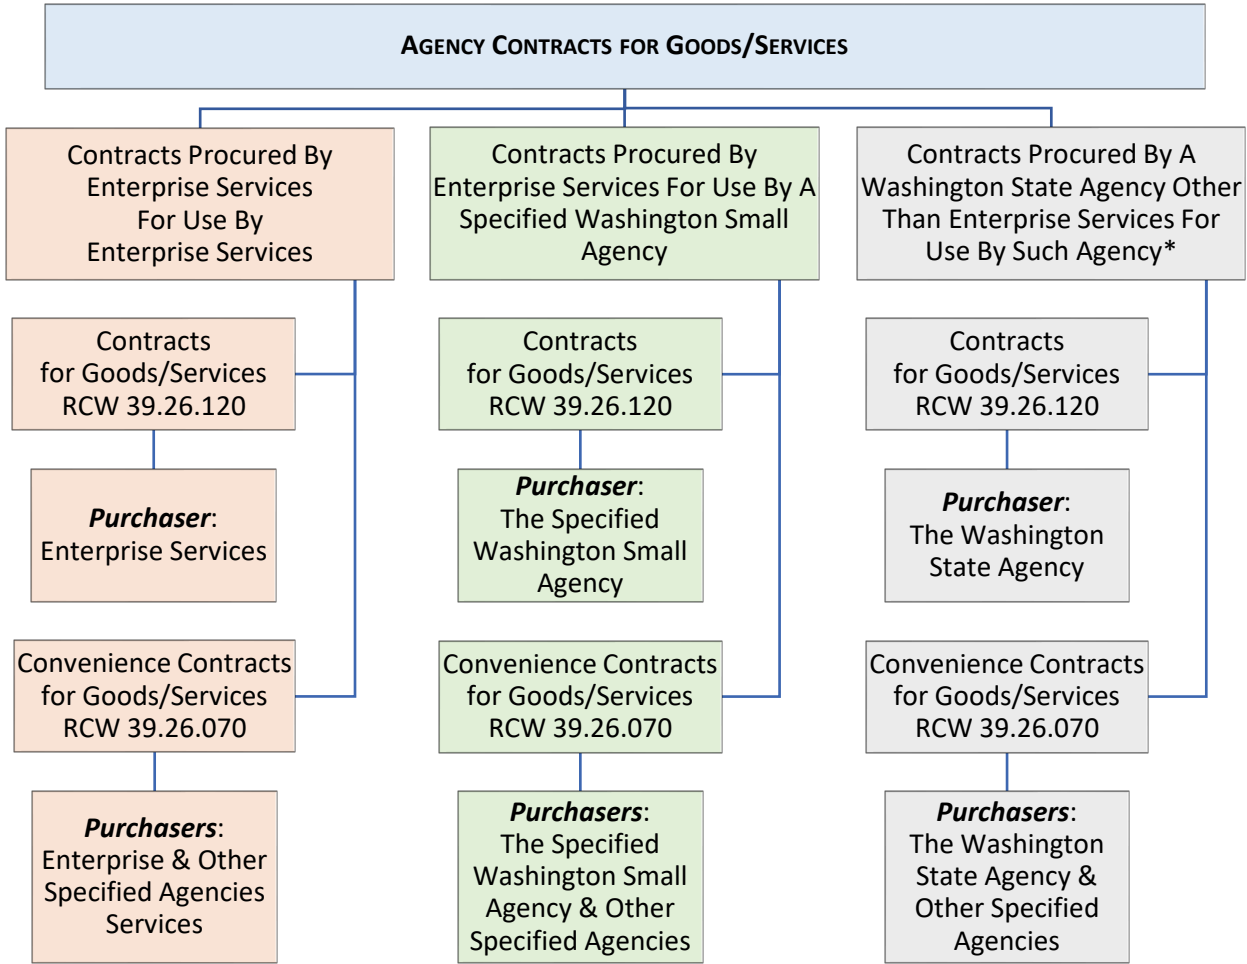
AGENCY CONTRACTS FOR GOODS/SERVICES

Contracts Procured By Enterprise Services For Use By Enterprise Services

Contracts for Goods/Services RCW 39.26.120

***Purchaser***: Enterprise Services

Convenience Contracts for Goods/Services RCW 39.26.070

***Purchasers***: Enterprise & Other Specified Agencies Services

Contracts Procured By Enterprise Services For Use By A Specified Washington Small Agency

Contracts for Goods/Services RCW 39.26.120

***Purchaser***: The Specified Washington Small Agency

Convenience Contracts for Goods/Services RCW 39.26.070

***Purchasers***: The Specified Washington Small Agency & Other Specified Agencies

Contracts Procured By A Washington State Agency Other Than Enterprise Services For Use By Such Agency*

Contracts for Goods/Services RCW 39.26.120

***Purchaser***: The Washington State Agency

Convenience Contracts for Goods/Services RCW 39.26.070

***Purchasers***: The Washington State Agency & Other Specified Agencies